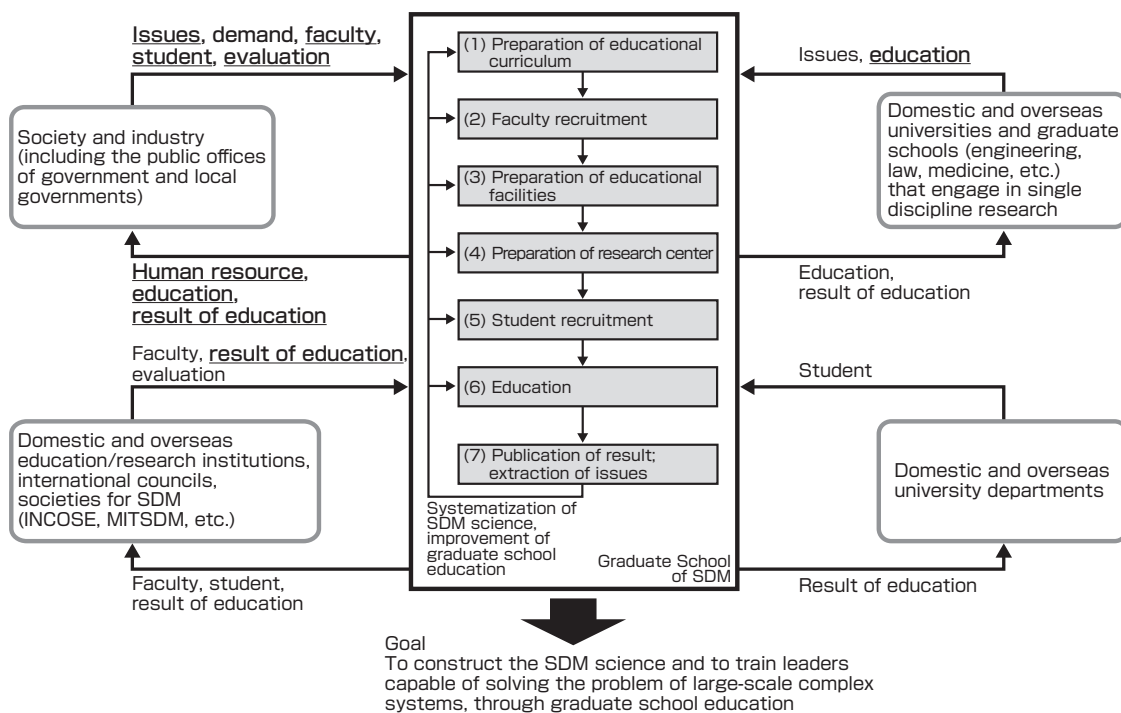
Issues, demand, faculty, student, evaluation

Society and industry (including the public offices of government and local governments)

Human resource, education, result of education

Faculty, result of education, evaluation

Domestic and overseas education/research institutions, international councils, societies for SDM (INCOSE, MITSDM, etc.)

Faculty, student, result of education

(1) Preparation of educational curriculum

(2) Faculty recruitment

(3) Preparation of educational facilities

(4) Preparation of research center

(5) Student recruitment

(6) Education

(7) Publication of result; extraction of issues

Systematization of SDM science, improvement of graduate school education

Graduate School of SDM

Issues, education

Domestic and overseas universities and graduate schools (engineering, law, medicine, etc.) that engage in single discipline research

Education, result of education

Student

Domestic and overseas university departments

Result of education

Goal
To construct the SDM science and to train leaders capable of solving the problem of large-scale complex systems, through graduate school education